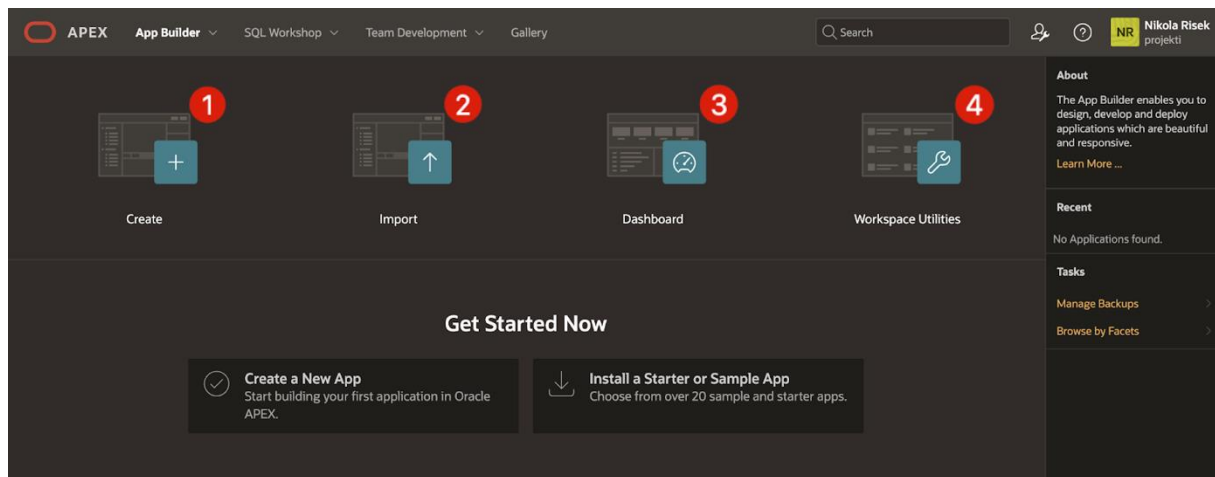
APEX App Builder SQL Workshop Team Development Gallery Search NR Nikola Risek projekti

1 Create
2 Import
3 Dashboard
4 Workspace Utilities

About
The App Builder enables you to design, develop and deploy applications which are beautiful and responsive.
Learn More ...

Recent
No Applications found.

Tasks
Manage Backups
Browse by Facets

Get Started Now

Create a New App
Start building your first application in Oracle APEX.

Install a Starter or Sample App
Choose from over 20 sample and starter apps.